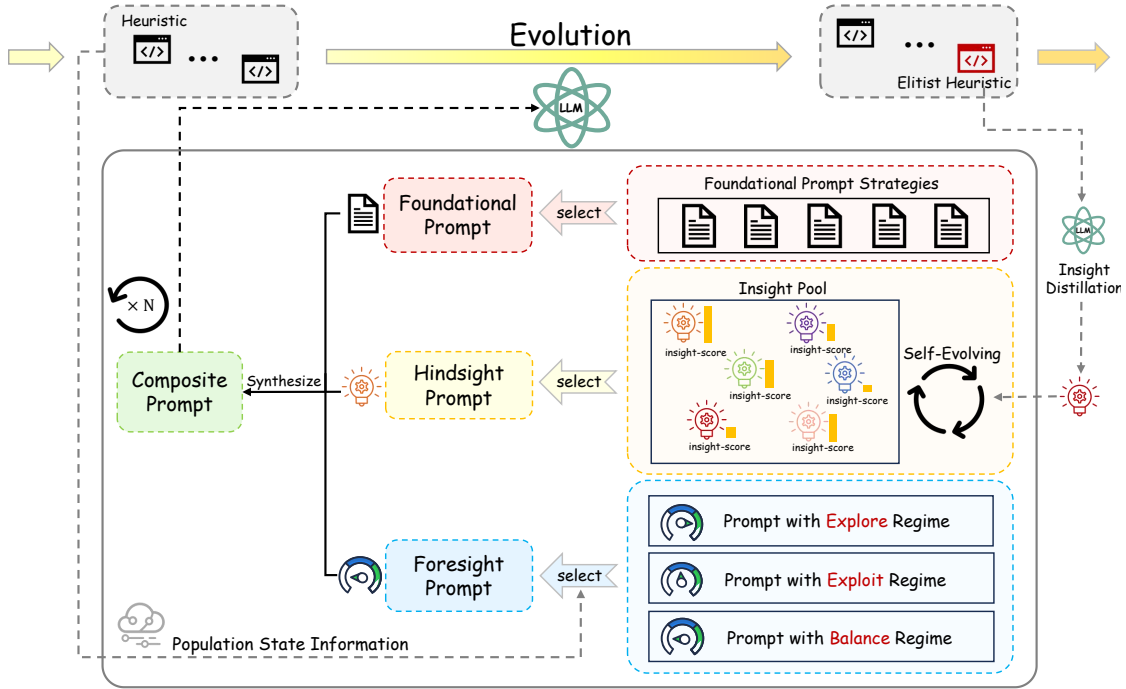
Heuristic

</>

...

</>

Evolution

LLM

</>

...

</>

Elitist Heuristic

LLM

Insight Distillation

× N

Foundational Prompt

select

Foundational Prompt Strategies

Insight Pool

insight-score

insight-score

insight-score

insight-score

insight-score

insight-score

Self-Evolving

Composite Prompt

Synthesize

Hindsight Prompt

select

Prompt with Explore Regime

Prompt with Exploit Regime

Prompt with Balance Regime

Foresight Prompt

select

Population State Information